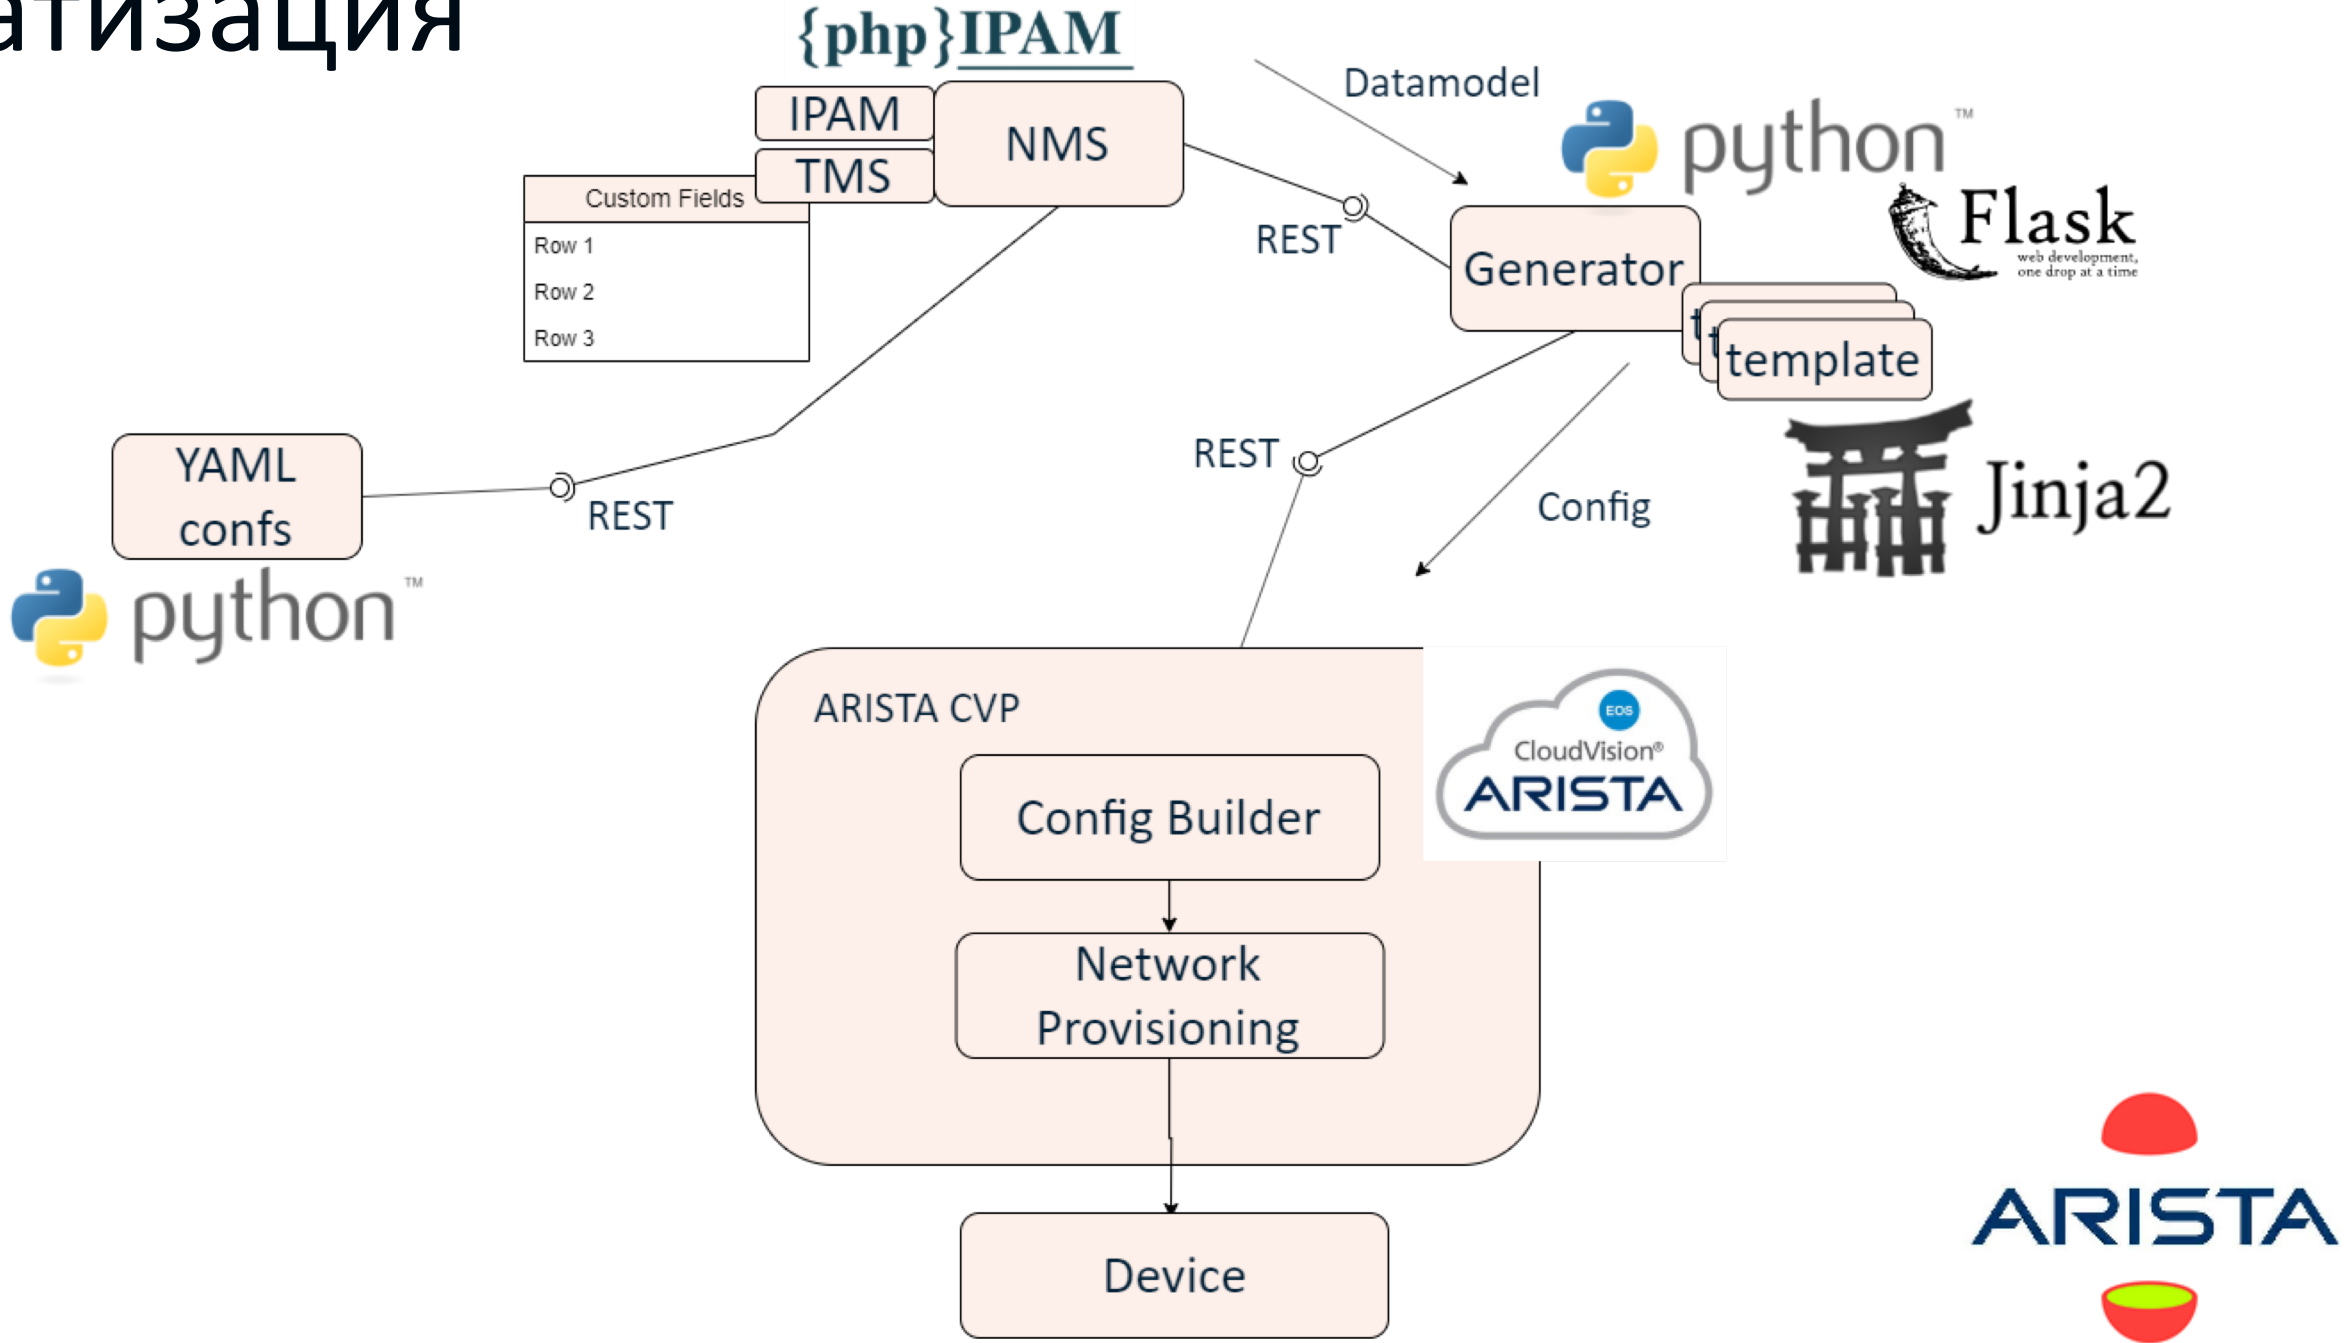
атизация

{php}IPAM

IPAM
TMS
NMS

Custom Fields
Row 1
Row 2
Row 3

Datamodel

python™

Flask
web development, one drop at a time

REST

Generator

t
t
template

REST

Config

Jinja2

YAML confs

REST

python™

ARISTA CVP

Config Builder

Network Provisioning

EOS
CloudVision®
ARISTA

Device

ARISTA